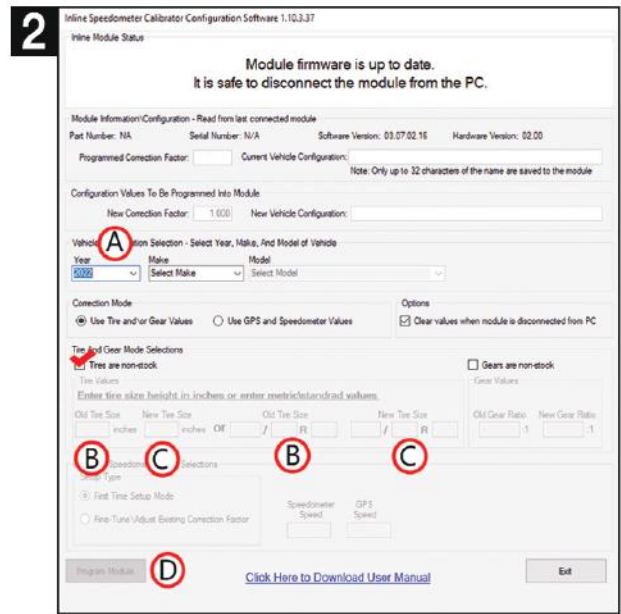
2

Inline Speedometer Calibrator Configuration Software 1.10.3.37

Inline Module Status

Module firmware is up to date.
It is safe to disconnect the module from the PC.

Module Information\Configuration - Read from last connected module

Part Number: NA  Serial Number: N/A  Software Version: 03.07.02.16  Hardware Version: 02.00

Programmed Correction Factor:  Current Vehicle Configuration:

Note: Only up to 32 characters of the name are saved to the module

Configuration Values To Be Programmed Into Module

New Correction Factor: 1.000  New Vehicle Configuration:

Vehicle A ation Selection - Select Year, Make, And Model of Vehicle

Year  Make  Model

2022  Select Make  Select Model

Correction Mode

Use Tire and\or Gear Values  Use GPS and Speedometer Values

Options

Clear values when module is disconnected from PC

Tire And Gear Mode Selections

Tires are non-stock

Gears are non-stock

Tire Values

Enter tire size height in inches or enter metric\standard values

Old Tire Size  New Tire Size  Old Tire Size  New Tire Size

inches  inches  Or  /  R  /  R

Gear Values

Old Gear Ratio  New Gear Ratio

:1  :1

B  C  B  C

Speedome Selections

Setup Type

First Time Setup Mode

Fine-Tune\Adjust Existing Correction Factor

Speedometer Speed  GPS Speed

Program Module  D

Click Here to Download User Manual

Exit